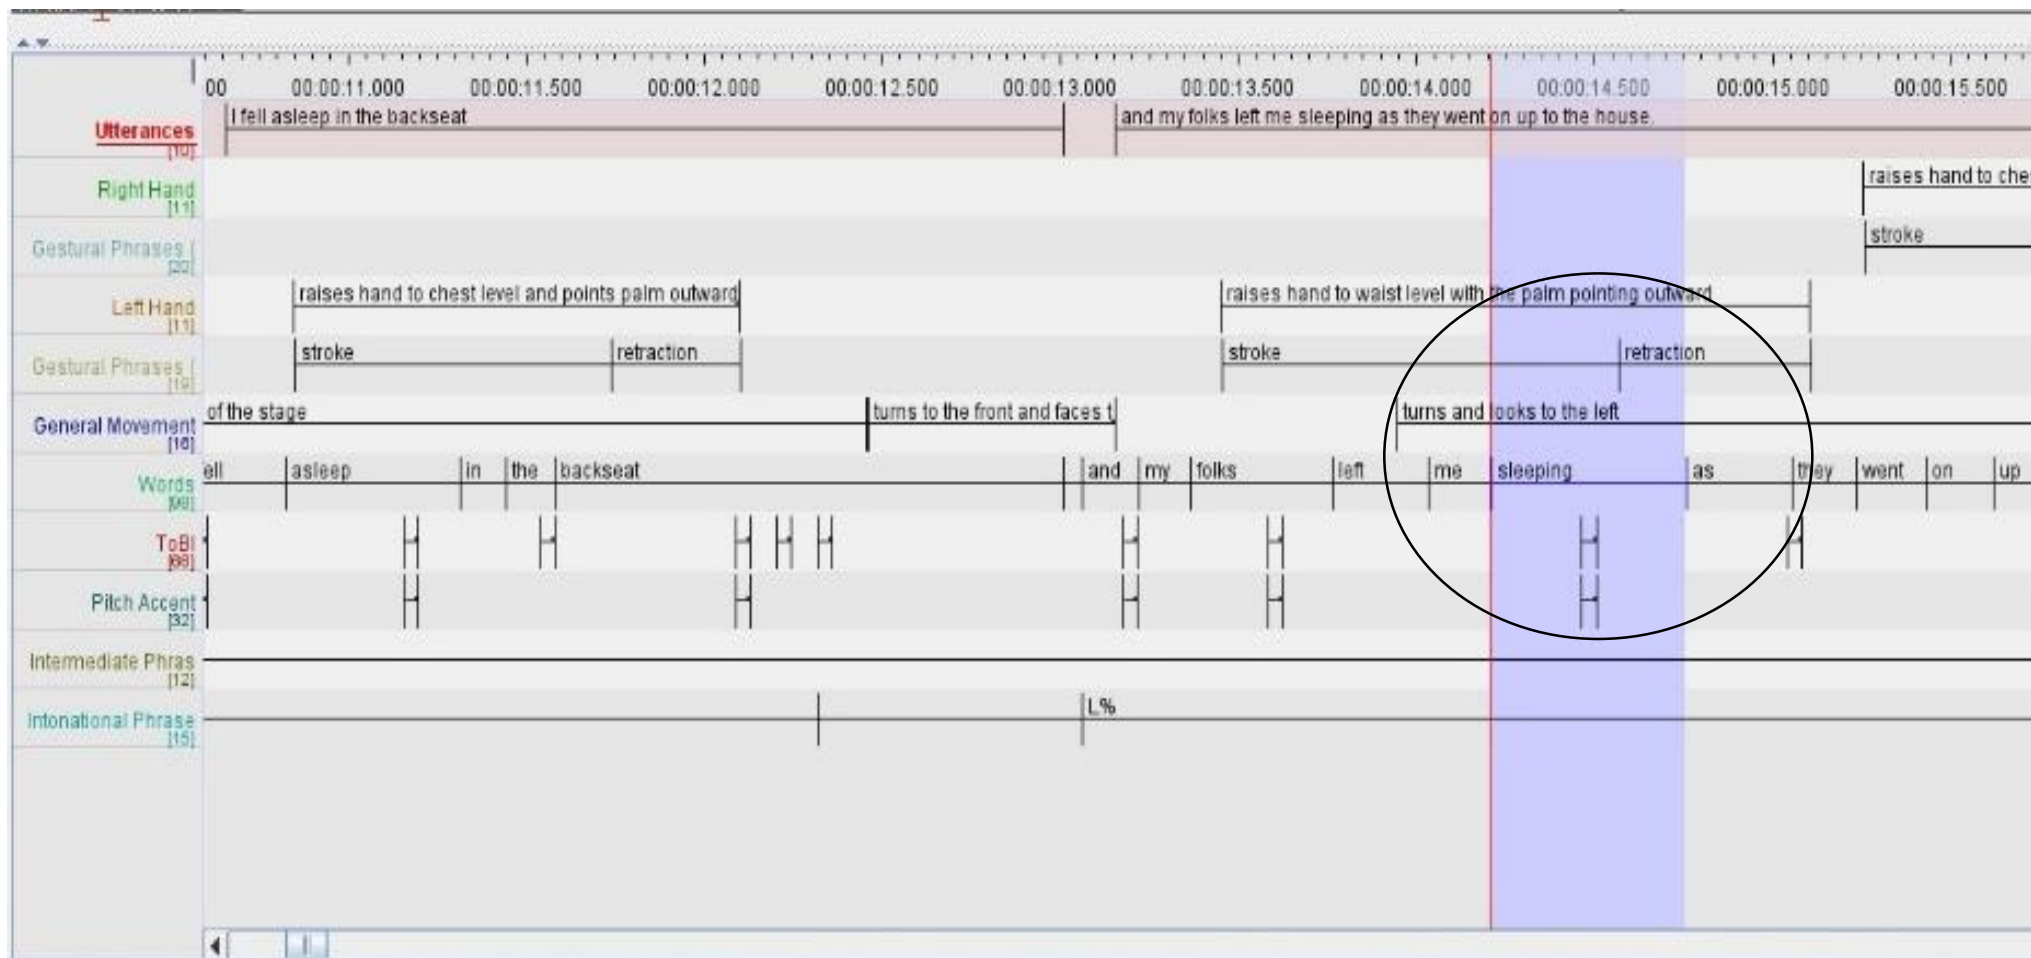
00 00:00:11.000 00:00:11.500 00:00:12.000 00:00:12.500 00:00:13.000 00:00:13.500 00:00:14.000 00:00:14.500 00:00:15.000 00:00:15.500

Utterances [10]
I fell asleep in the backseat
and my folks left me sleeping as they went on up to the house.

Right Hand [11]
raises hand to che

Gestural Phrases ( [20]
stroke

Left Hand [11]
raises hand to chest level and points palm outward
raises hand to waist level with the palm pointing outward

Gestural Phrases ( [19]
stroke
retraction
stroke
retraction

General Movement [16]
of the stage
turns to the front and faces t
turns and looks to the left

Words [98]
ell asleep in the backseat and my folks left me sleeping as they went on up

ToBI [88]

Pitch Accent [32]

Intermediate Phras [12]

Intonational Phrase [15]
L%